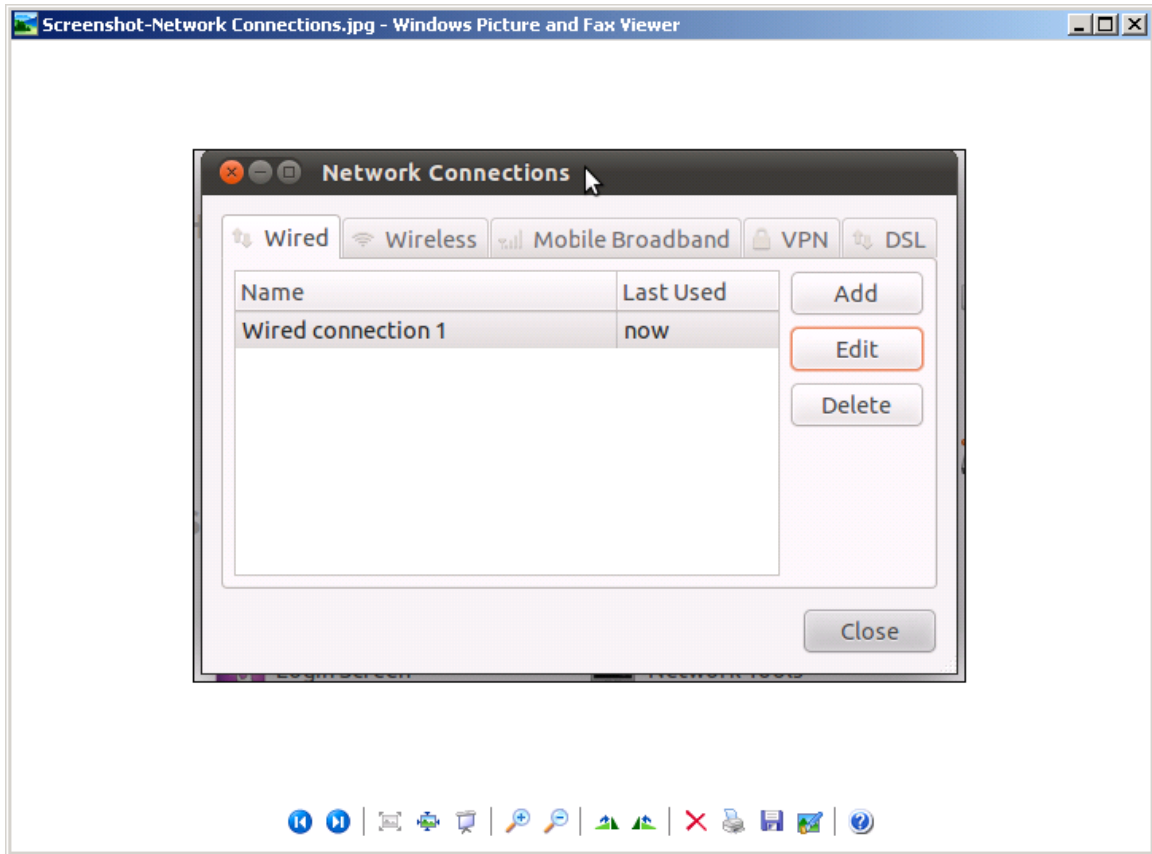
Screenshot-Network Connections.jpg - Windows Picture and Fax Viewer

Network Connections

Wired | Wireless | Mobile Broadband | VPN | DSL

| Name | Last Used |
|---|---|
| Wired connection 1 | now |

Add

Edit

Delete

Close

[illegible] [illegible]